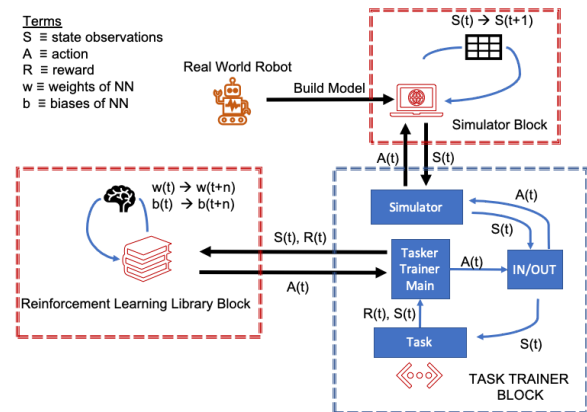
Terms
S ≡ state observations
A ≡ action
R ≡ reward
w ≡ weights of NN
b ≡ biases of NN

Real World Robot

Build Model

S(t) → S(t+1)

Simulator Block

A(t)

S(t)

w(t) → w(t+n)
b(t) → b(t+n)

Reinforcement Learning Library Block

S(t), R(t)

A(t)

Simulator

A(t)

S(t)

Tasker Trainer Main

A(t)

IN/OUT

R(t), S(t)

Task

S(t)

TASK TRAINER BLOCK